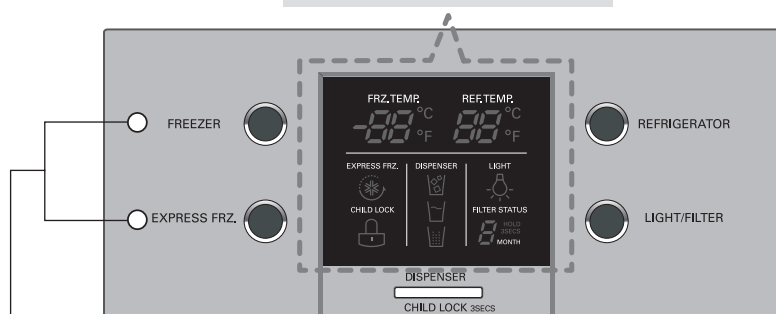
FREEZER

EXPRESS FRZ.

FRZ.TEMP.

REF.TEMP.

-88 °C °F

88 °C °F

EXPRESS FRZ.

DISPENSER

LIGHT

CHILD LOCK

FILTER STATUS

8 HOLD 3SECS MONTH

REFRIGERATOR

LIGHT/FILTER

DISPENSER

CHILD LOCK 3SECS